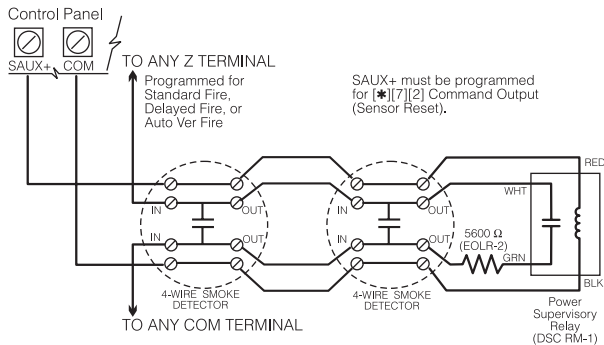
Control Panel

SAUX+ COM

TO ANY Z TERMINAL

Programmed for Standard Fire, Delayed Fire, or Auto Ver Fire

SAUX+ must be programmed for [✱][7][2] Command Output (Sensor Reset).

IN OUT IN OUT

IN OUT IN OUT

4-WIRE SMOKE DETECTOR

4-WIRE SMOKE DETECTOR

5600 Ω (EOLR-2)

RED

WHT

GRN

BLK

Power Supervisory Relay (DSC RM-1)

TO ANY COM TERMINAL